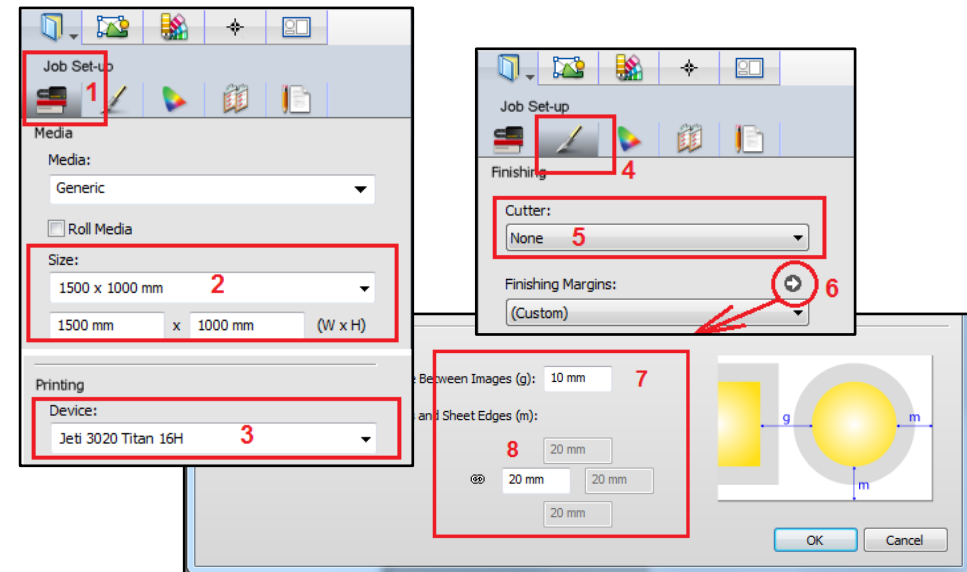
Job Set-up
1
Media
Media:
Generic
Roll Media
Size:
1500 x 1000 mm
2
1500 mm
x
1000 mm
(W x H)
Printing
Device:
Jeti 3020 Titan 16H
3

Job Set-up
4
Finishing
Cutter:
None
5
Finishing Margins:
6
(Custom)

e Between Images (g):
10 mm
7
and Sheet Edges (m):
8
20 mm
20 mm
20 mm
20 mm
g
m
m
OK
Cancel